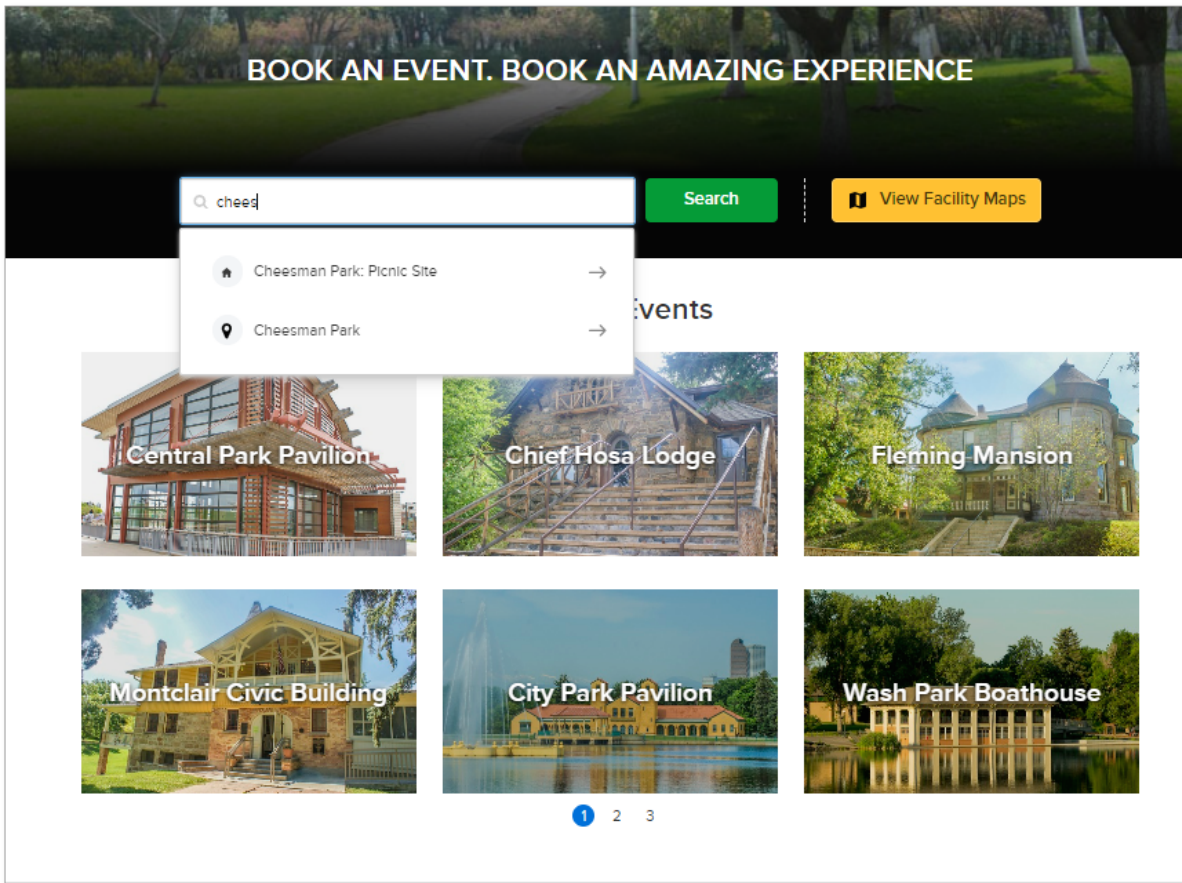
BOOK AN EVENT. BOOK AN AMAZING EXPERIENCE

chees

Search

View Facility Maps

Cheesman Park: Picnic Site

Cheesman Park

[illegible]vents

Central Park Pavilion

Chief Hosa Lodge

Fleming Mansion

Montclair Civic Building

City Park Pavilion

Wash Park Boathouse

1 2 3